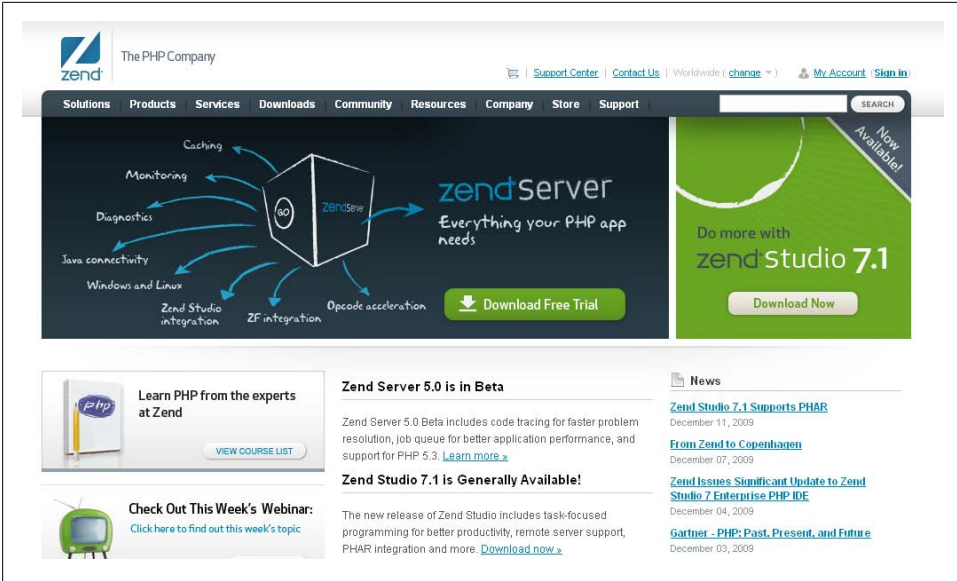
zend

The PHP Company

Support Center | Contact Us | Worldwide ( change ) My Account (Sign in)

Solutions | Products | Services | Downloads | Community | Resources | Company | Store | Support

SEARCH

Caching
Monitoring
Diagnostics
Java connectivity
Windows and Linux
Zend Studio integration
ZF integration
Opcode acceleration

GO

ZendServer

zend server
Everything your PHP app needs

Download Free Trial

Now Available!

Do more with
zend studio 7.1

Download Now

php

Learn PHP from the experts at Zend

VIEW COURSE LIST

Check Out This Week's Webinar:
Click here to find out this week's topic

Zend Server 5.0 is in Beta

Zend Server 5.0 Beta includes code tracing for faster problem resolution, job queue for better application performance, and support for PHP 5.3. Learn more »

Zend Studio 7.1 is Generally Available!

The new release of Zend Studio includes task-focused programming for better productivity, remote server support, PHAR integration and more. Download now »

News

Zend Studio 7.1 Supports PHAR
December 11, 2009

From Zend to Copenhagen
December 07, 2009

Zend Issues Significant Update to Zend Studio 7 Enterprise PHP IDE
December 04, 2009

Gartner - PHP: Past, Present, and Future
December 03, 2009